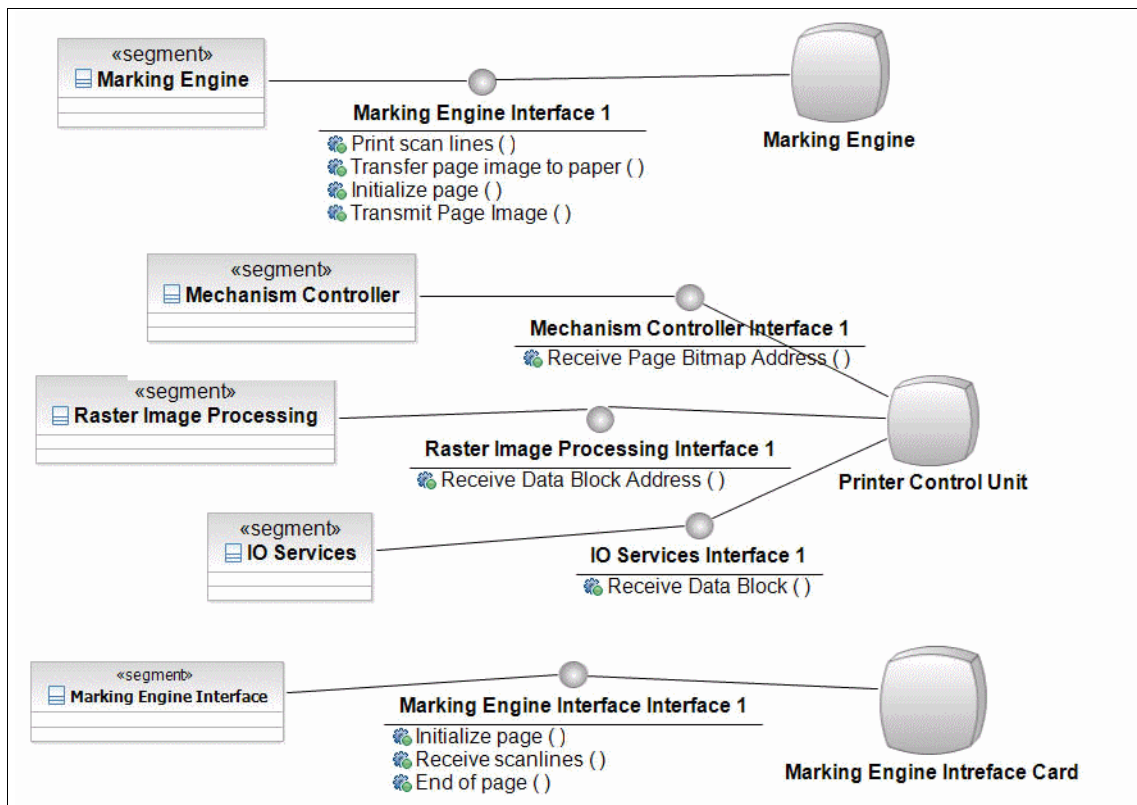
«segment»
Marking Engine

Marking Engine Interface 1
Print scan lines ( )
Transfer page image to paper ( )
Initialize page ( )
Transmit Page Image ( )

Marking Engine

«segment»
Mechanism Controller

Mechanism Controller Interface 1
Receive Page Bitmap Address ( )

«segment»
Raster Image Processing

Raster Image Processing Interface 1
Receive Data Block Address ( )

Printer Control Unit

«segment»
IO Services

IO Services Interface 1
Receive Data Block ( )

«segment»
Marking Engine Interface

Marking Engine Interface Interface 1
Initialize page ( )
Receive scanlines ( )
End of page ( )

Marking Engine Intreface Card